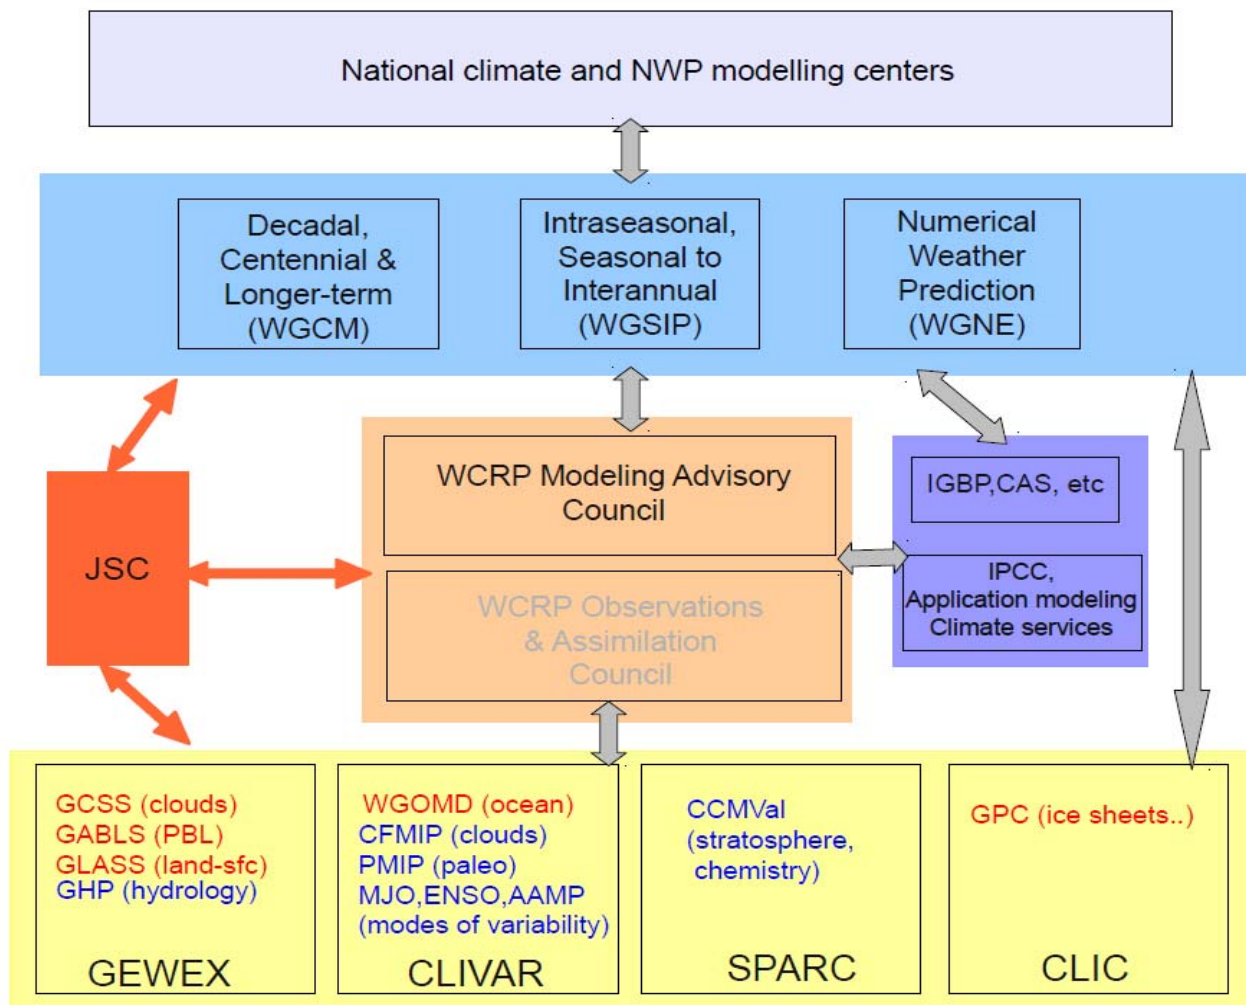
National climate and NWP modelling centers

Decadal, Centennial & Longer-term (WGCM)

Intraseasonal, Seasonal to Interannual (WGSIP)

Numerical Weather Prediction (WGNE)

JSC

WCRP Modeling Advisory Council

WCRP Observations & Assimilation Council

IGBP,CAS, etc

IPCC, Application modeling Climate services

GCSS (clouds)
GABLS (PBL)
GLASS (land-sfc)
GHP (hydrology)

GEWEX

WGOMD (ocean)
CFMIP (clouds)
PMIP (paleo)
MJO,ENSO,AAMP (modes of variability)

CLIVAR

CCMVal (stratosphere, chemistry)

SPARC

GPC (ice sheets..)

CLIC